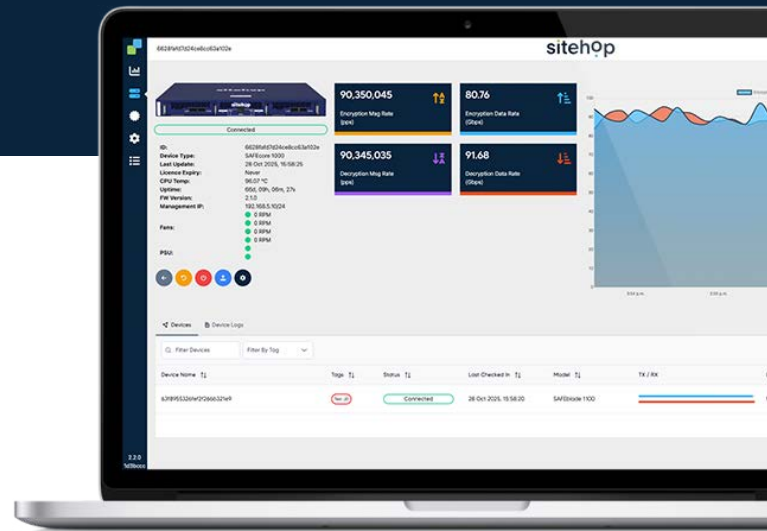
6628fafd7d24ce8cc63a102e

sitehop

Connected

ID: 6628fafd7d24ce8cc63a102e
Device Type: SAFEcore 1000
Last Update: 28 Oct 2025, 15:58:25
Licence Expiry: Never
CPU Temp: 96.07 °C
Uptime: 66d, 09h, 06m, 27s
FW Version: 2.1.0
Management IP: 192.168.5.10/24
Fans: 0 RPM
0 RPM
0 RPM
0 RPM
PSU:

90,350,045
Encryption Msg Rate (pps)

80.76
Encryption Data Rate (Gbps)

90,345,035
Decryption Msg Rate (pps)

91.68
Decryption Data Rate (Gbps)

Devices
Device Logs

Filter Devices
Filter By Tag

| Device Name | Tags | Status | Last Checked In | Model | TX / RX |
|---|---|---|---|---|---|
| 63f8f95326fef2f2666321e9 | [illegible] | Connected | 28 Oct 2025, 15:58:20 | SAFEblade 1100 | |

2.2.0
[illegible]